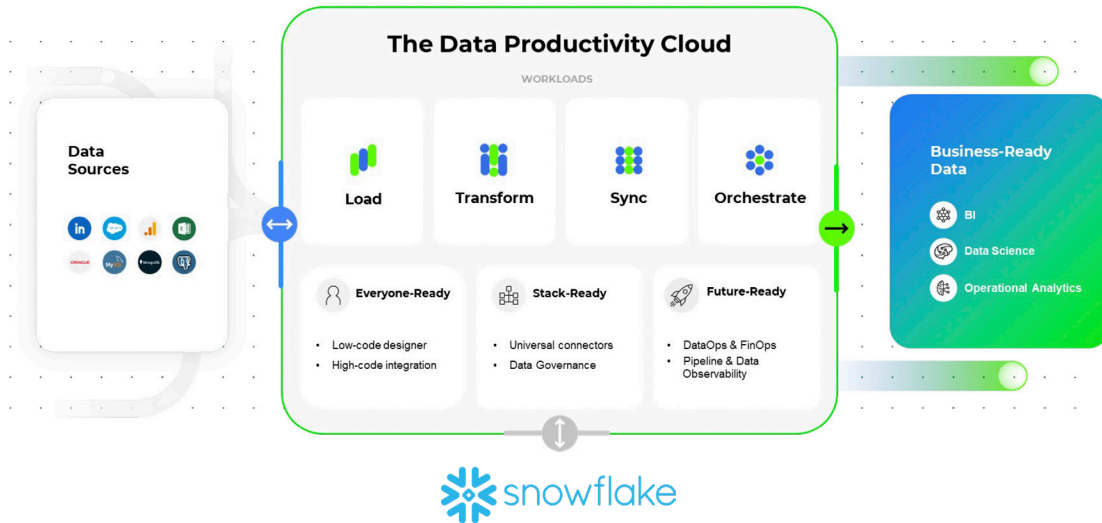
Data Sources

in

ORACLE

MySQL

The Data Productivity Cloud

WORKLOADS

Load

Transform

Sync

Orchestrate

Everyone-Ready

- Low-code designer
- High-code integration

Stack-Ready

- Universal connectors
- Data Governance

Future-Ready

- DataOps & FinOps
- Pipeline & Data Observability

Business-Ready Data

BI

Data Science

Operational Analytics

snowflake